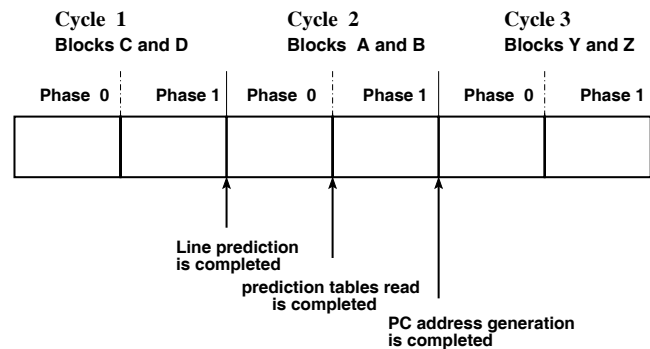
Cycle 1
Blocks C and D

Cycle 2
Blocks A and B

Cycle 3
Blocks Y and Z

Phase 0
Phase 1
Phase 0
Phase 1
Phase 0
Phase 1

Line prediction
is completed

prediction tables read
is completed

PC address generation
is completed